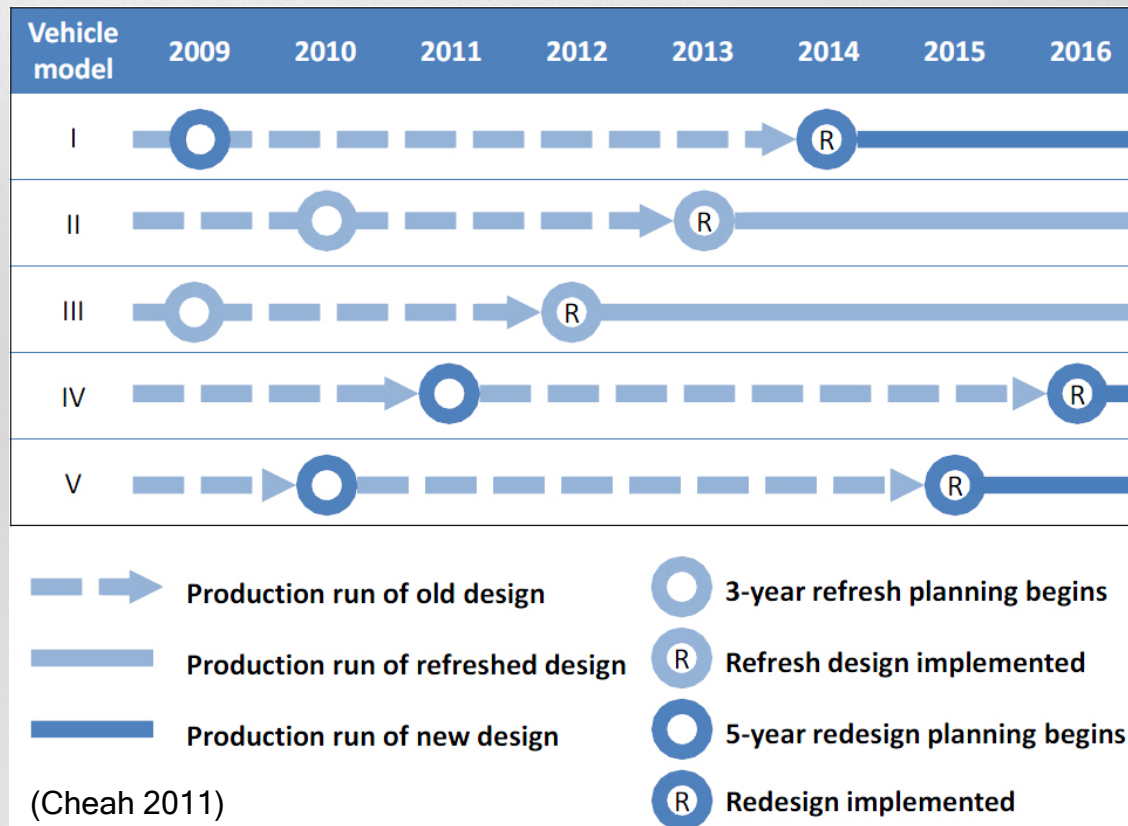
| Vehicle model | 2009 | 2010 | 2011 | 2012 | 2013 | 2014 | 2015 | 2016 |
|---|---|---|---|---|---|---|---|---|
| I | | | | | | R | | |
| II | | | | | R | | | |
| III | | | | R | | | | |
| IV | | | | | | | | R |
| V | | | | | | | R | |

Production run of old design
Production run of refreshed design
Production run of new design

3-year refresh planning begins
R Refresh design implemented
5-year redesign planning begins
R Redesign implemented

(Cheah 2011)